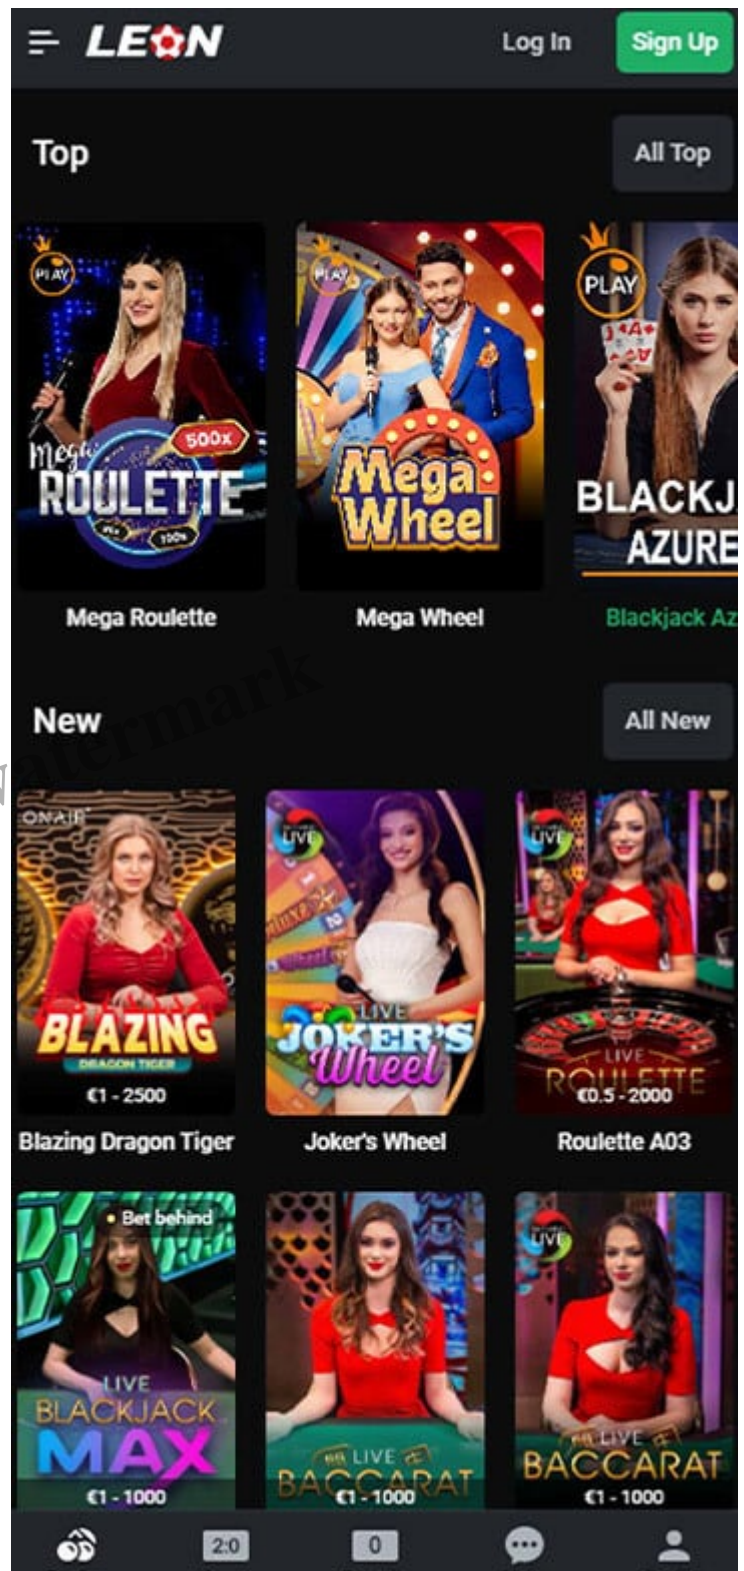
LEON Log In Sign Up

Top

All Top

PLAY
Mega ROULETTE 500x 100x
Mega Roulette

PLAY
Mega Wheel
Mega Wheel

PLAY
BLACKJ AZURE
Blackjack Az

New

All New

ONAIR
BLAZING DRAGON TIGER
€1 - 2500
Blazing Dragon Tiger

LIVE
LIVE JOKER'S Wheel
Joker's Wheel

LIVE
LIVE ROULETTE
€0.5 - 2000
Roulette A03

Bet behind
LIVE BLACKJACK MAX
€1 - 1000

LIVE BACCARAT
€1 - 1000

LIVE
LIVE BACCARAT
€1 - 1000

2:0 0